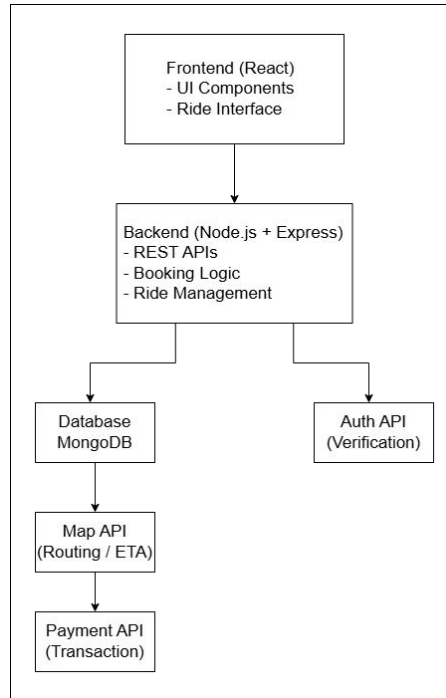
Frontend (React)
- UI Components
- Ride Interface

Backend (Node.js + Express)
- REST APIs
- Booking Logic
- Ride Management

Database
MongoDB

Auth API
(Verification)

Map API
(Routing / ETA)

Payment API
(Transaction)